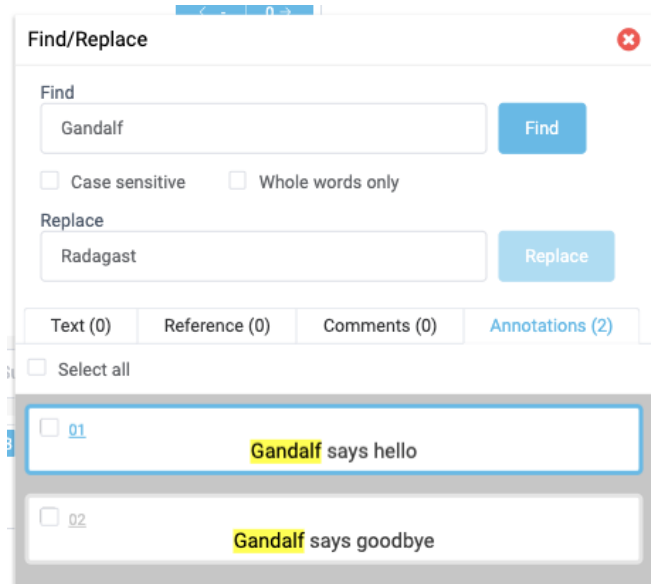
Find/Replace

Find

Gandalf

Find

Case sensitive

Whole words only

Replace

Radagast

Replace

Text (0)

Reference (0)

Comments (0)

Annotations (2)

Select all

01

Gandalf says hello

02

Gandalf says goodbye